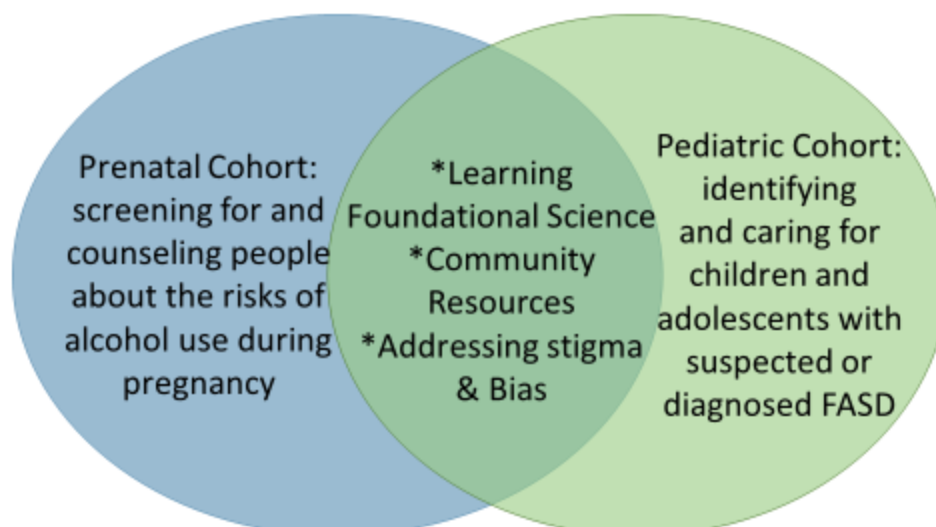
Prenatal Cohort: screening for and counseling people about the risks of alcohol use during pregnancy

*Learning Foundational Science
*Community Resources
*Addressing stigma & Bias

Pediatric Cohort: identifying and caring for children and adolescents with suspected or diagnosed FASD